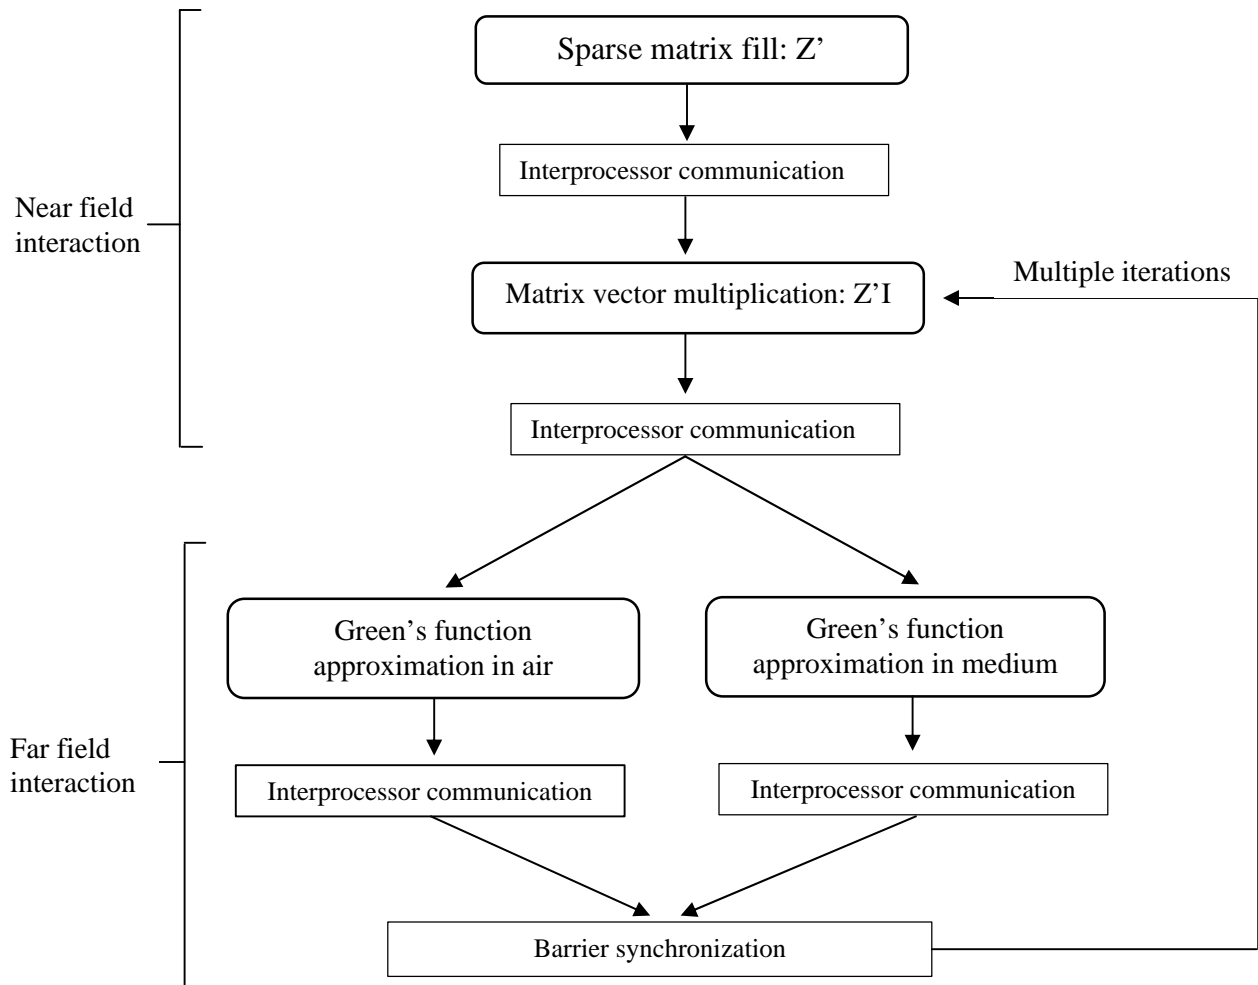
Sparse matrix fill: Z’

Interprocessor communication

Near field interaction

Multiple iterations

Matrix vector multiplication: Z’I

Interprocessor communication

Green’s function approximation in air

Green’s function approximation in medium

Far field interaction

Interprocessor communication

Interprocessor communication

Barrier synchronization